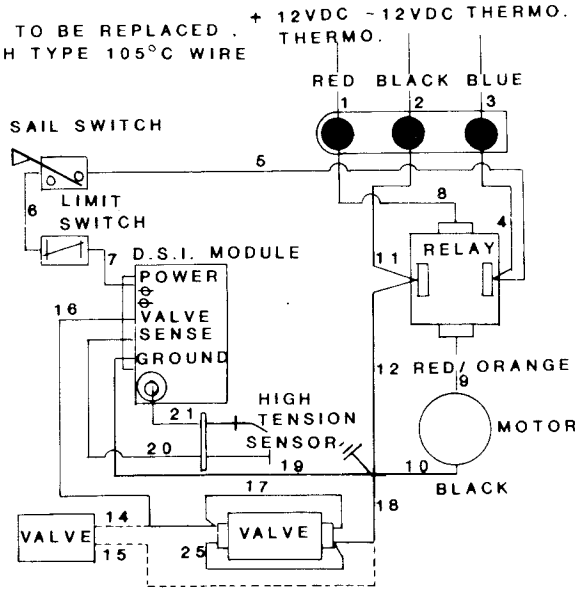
TO BE REPLACED. H TYPE 105°C WIRE

+ 12VDC THERMO.

-12VDC THERMO.

RED BLACK BLUE

1 2 3

SAIL SWITCH

5

LIMIT SWITCH

6

8

4

D.S.I. MODULE

7

RELAY

11

POWER

VALVE

16

SENSE

GROUND

12 RED/ORANGE

9

HIGH TENSION

21

MOTOR

SENSOR

20

19

10

BLACK

17

14

18

VALVE

VALVE

25

15